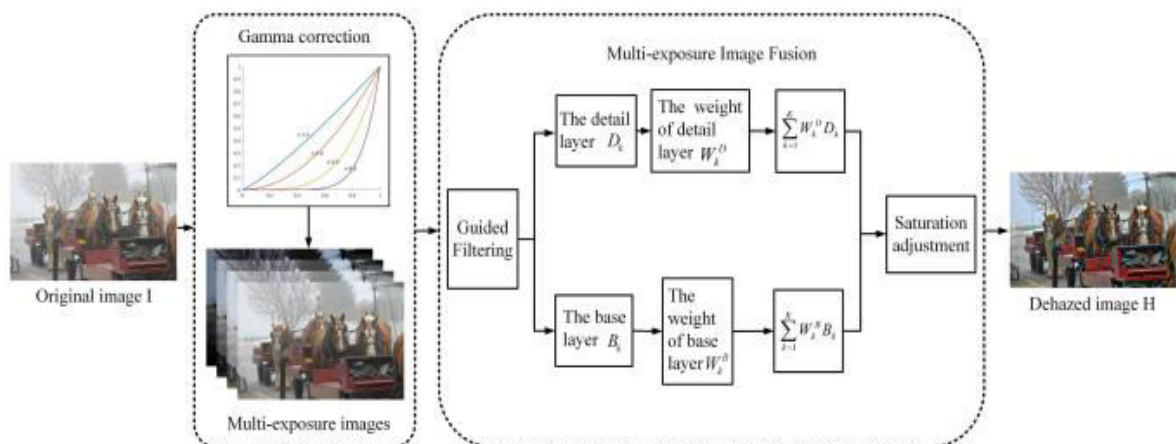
Gamma correction

Multi-exposure images

Original image I

Multi-exposure Image Fusion

Guided Filtering

The detail layer $D_k$

The weight of detail layer $W_k^D$

$\sum_{k=1}^{K} W_k^D D_k$

The base layer $B_k$

The weight of base layer $W_k^B$

$\sum_{k=1}^{K} W_k^B B_k$

Saturation adjustment

Dehazed image H